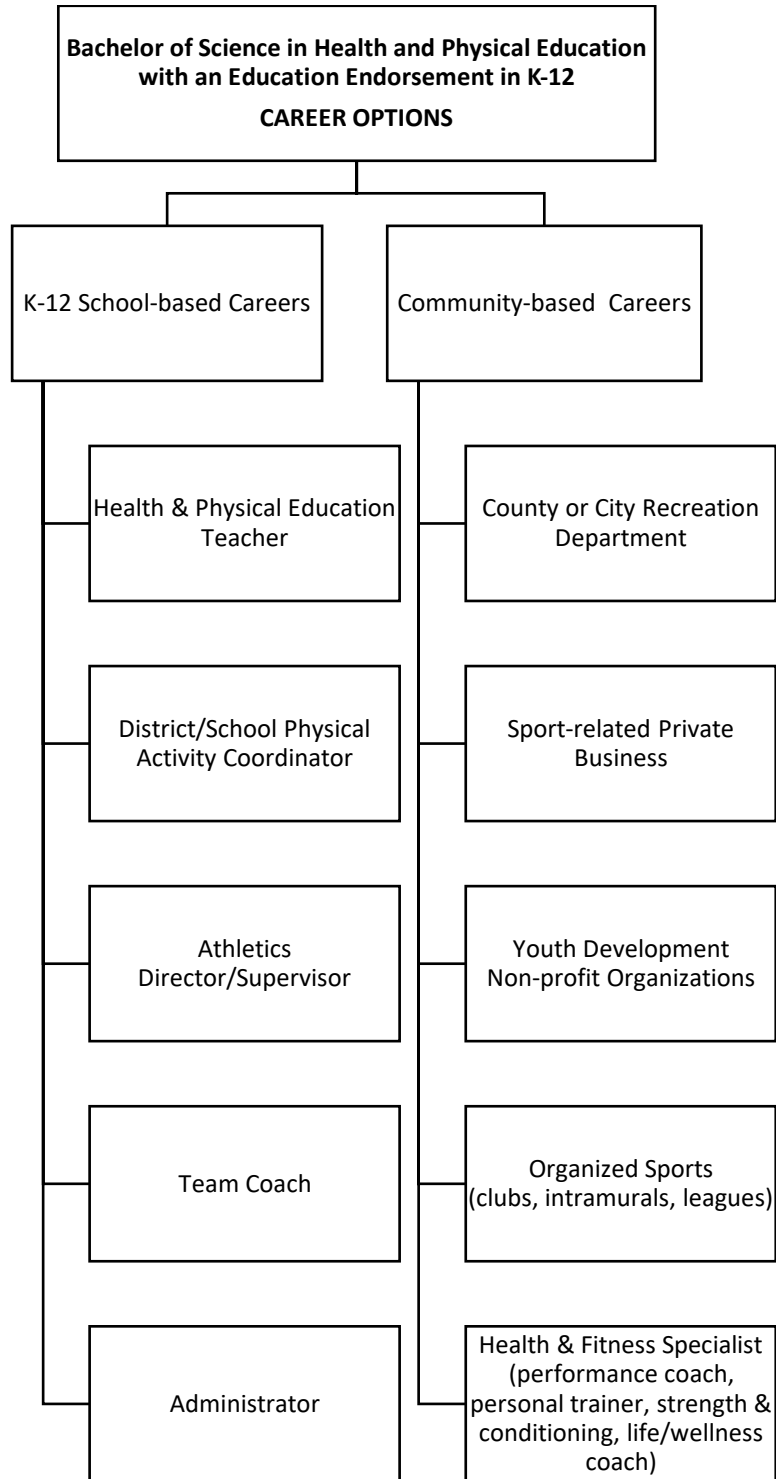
Bachelor of Science in Health and Physical Education with an Education Endorsement in K-12

CAREER OPTIONS

K-12 School-based Careers

Health & Physical Education Teacher

District/School Physical Activity Coordinator

Athletics Director/Supervisor

Team Coach

Administrator

Community-based Careers

County or City Recreation Department

Sport-related Private Business

Youth Development Non-profit Organizations

Organized Sports (clubs, intramurals, leagues)

Health & Fitness Specialist (performance coach, personal trainer, strength & conditioning, life/wellness coach)